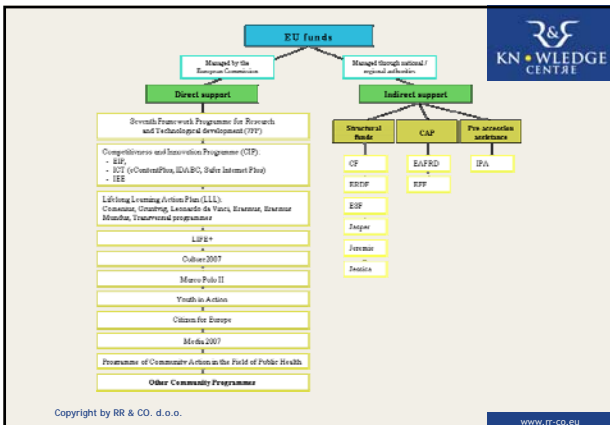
EU funds

Managed by the European Commission

Managed through national / regional authorities

Direct support

Indirect support

Seventh Framework Programme for Research and Technological development (7FP)

Competitiveness and Innovation Programme (CIP)
- EIP,
- ICT (eContentPlus, IDABC, Safer Internet Plus)
- IEE

Lifelong Learning Action Plan (LLL): Comenius, Grundtvig, Leonardo da Vinci, Erasmus, Erasmus Mundus, Transversal programmes

LIFE+

Culture2007

Marco Polo II

Youth in Action

Citizen for Europe

Media 2007

Programme of Community Action in the Field of Public Health

Other Community Programmes

Structural funds

CAP

Pre accession assistance

CF

ERDF

ESF

Jasper

Jeremie

Jessica

EAFRD

EFF

IPA

KN•WLEDGE CENTRE

Copyright by RR & CO. d.o.o.

www.rr-co.eu